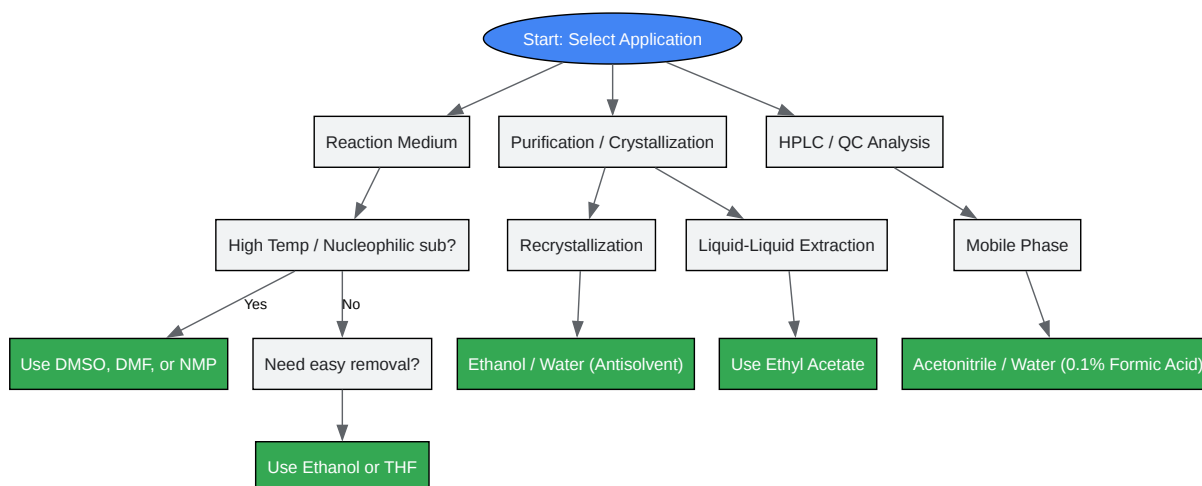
Start: Select Application

Reaction Medium

Purification / Crystallization

HPLC / QC Analysis

High Temp / Nucleophilic sub?

Recrystallization

Liquid-Liquid Extraction

Mobile Phase

Yes

No

Use DMSO, DMF, or NMP

Need easy removal?

Ethanol / Water (Antisolvent)

Use Ethyl Acetate

Acetonitrile / Water (0.1% Formic Acid)

Use Ethanol or THF